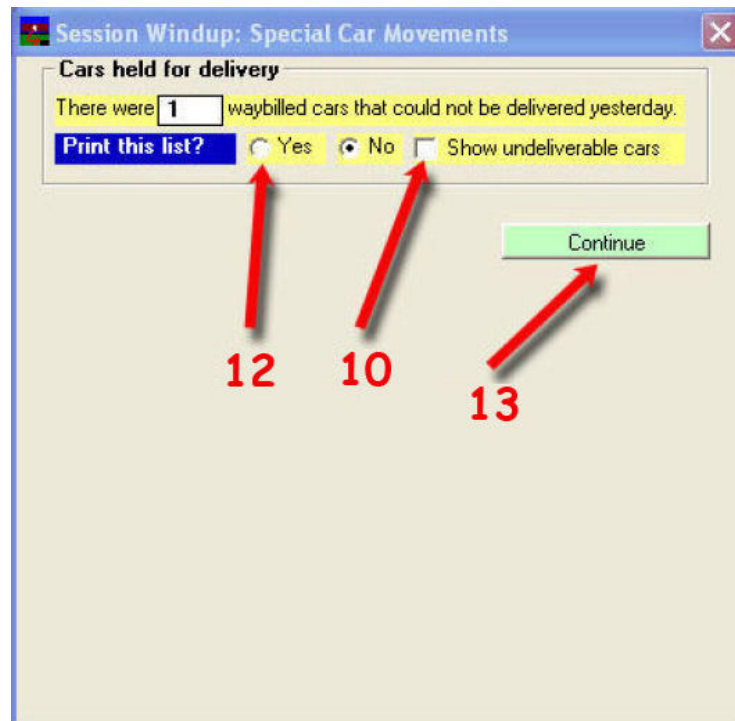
Session Windup: Special Car Movements

Cars held for delivery

There were 1 waybilled cars that could not be delivered yesterday.

Print this list? Yes No Show undeliverable cars

Continue

12

10

13